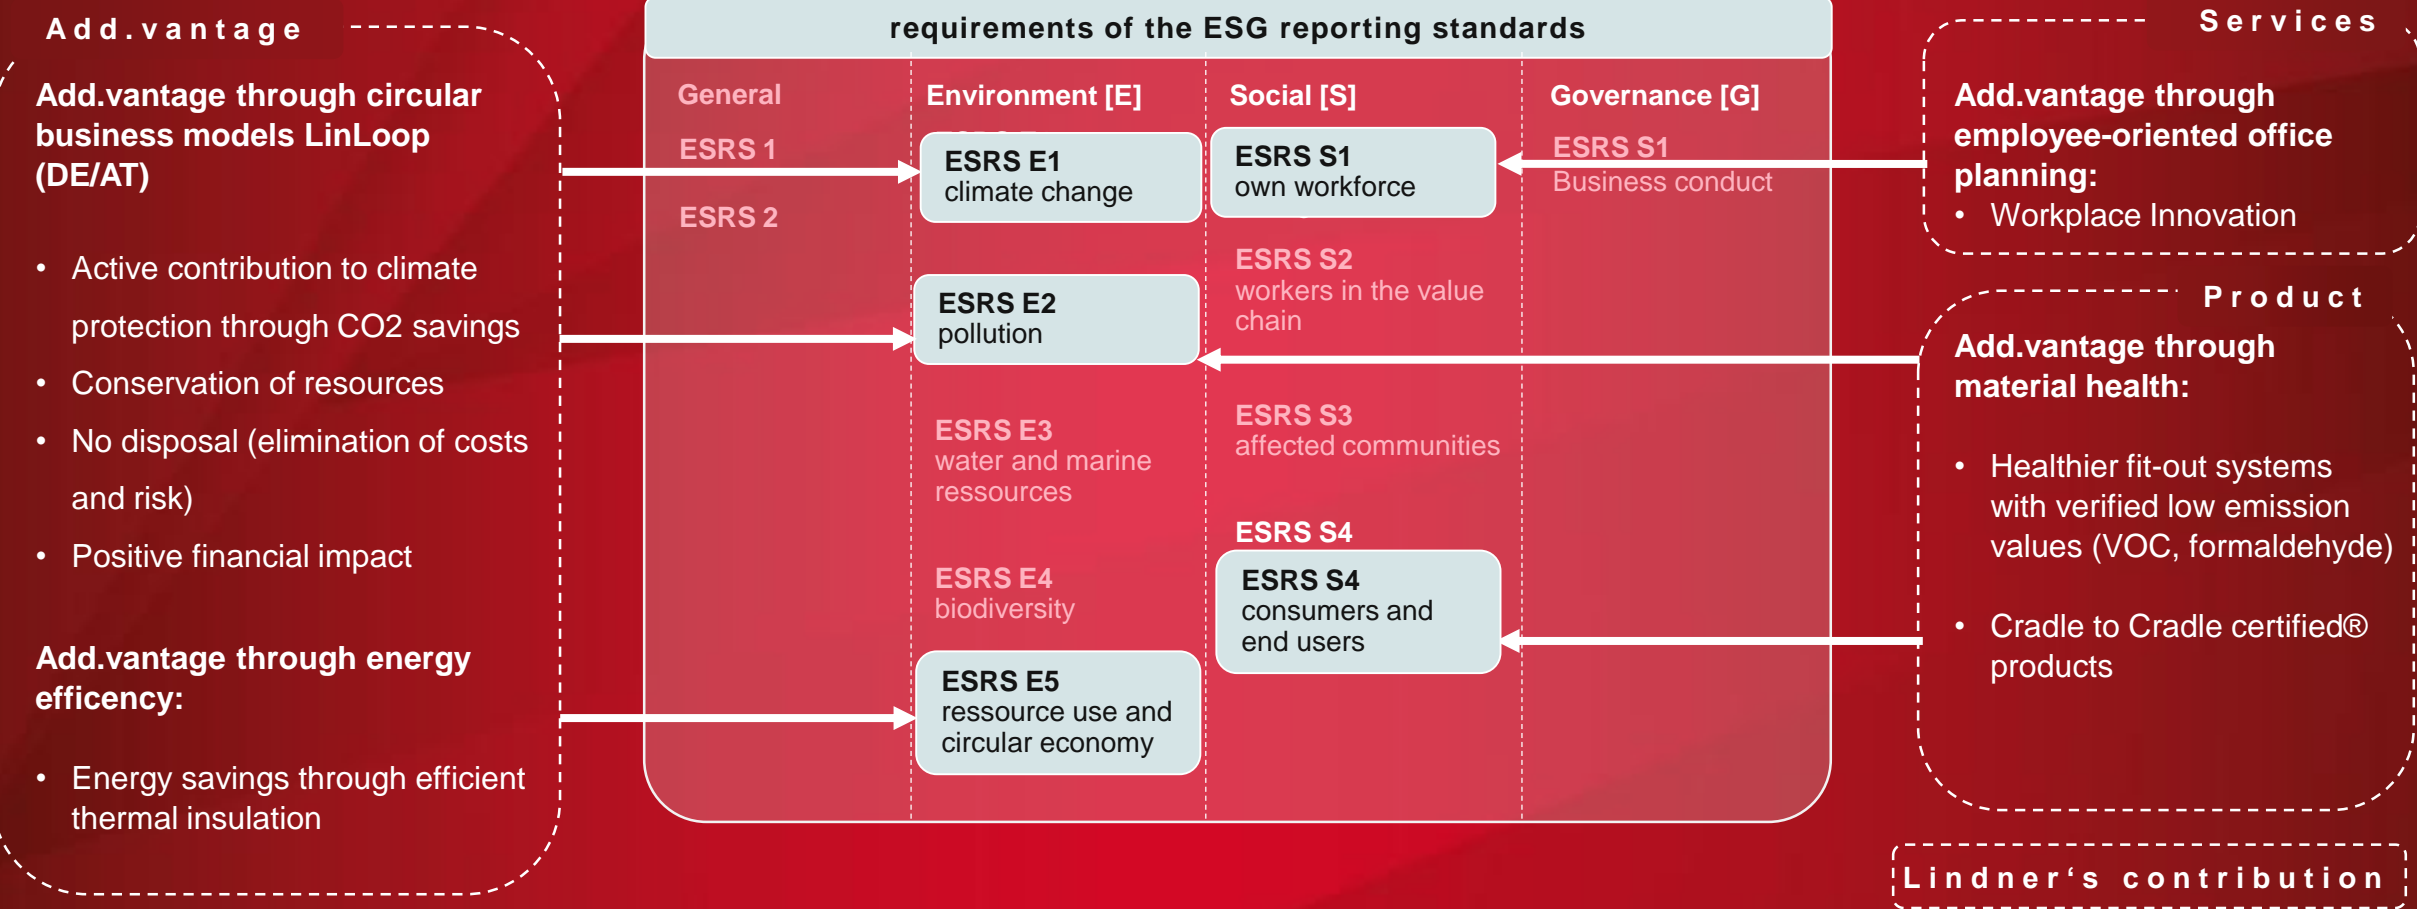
Add.vantage

Add.vantage through circular business models LinLoop (DE/AT)

- Active contribution to climate protection through CO2 savings
- Conservation of resources
- No disposal (elimination of costs and risk)
- Positive financial impact

Add.vantage through energy efficency:

- Energy savings through efficient thermal insulation

requirements of the ESG reporting standards

General
ESRS 1
ESRS 2

Environment [E]
ESRS E1
climate change
ESRS E2
pollution
ESRS E3
water and marine ressources
ESRS E4
biodiversity
ESRS E5
ressource use and circular economy

Social [S]
ESRS S1
own workforce
ESRS S2
workers in the value chain
ESRS S3
affected communities
ESRS S4
ESRS S4
consumers and end users

Governance [G]
ESRS S1
Business conduct

Services

Add.vantage through employee-oriented office planning:
- Workplace Innovation

Product

Add.vantage through material health:

- Healthier fit-out systems with verified low emission values (VOC, formaldehyde)
- Cradle to Cradle certified® products

Lindner's contribution